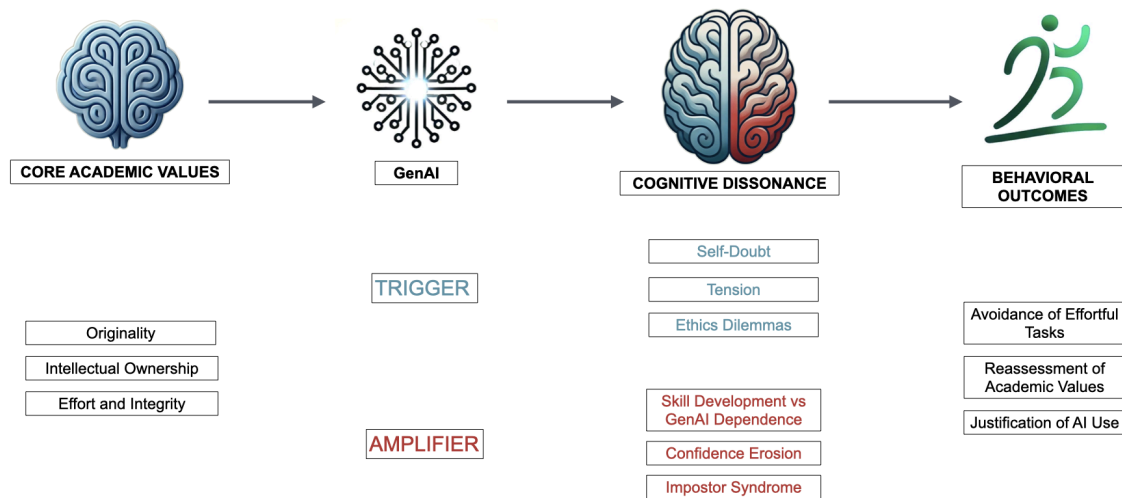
CORE ACADEMIC VALUES

GenAI

COGNITIVE DISSONANCE

BEHAVIORAL OUTCOMES

Self-Doubt

TRIGGER

Tension

Ethics Dilemmas

Originality

Intellectual Ownership

Effort and Integrity

Avoidance of Effortful Tasks

Reassessment of Academic Values

Justification of AI Use

Skill Development vs GenAI Dependence

AMPLIFIER

Confidence Erosion

Impostor Syndrome